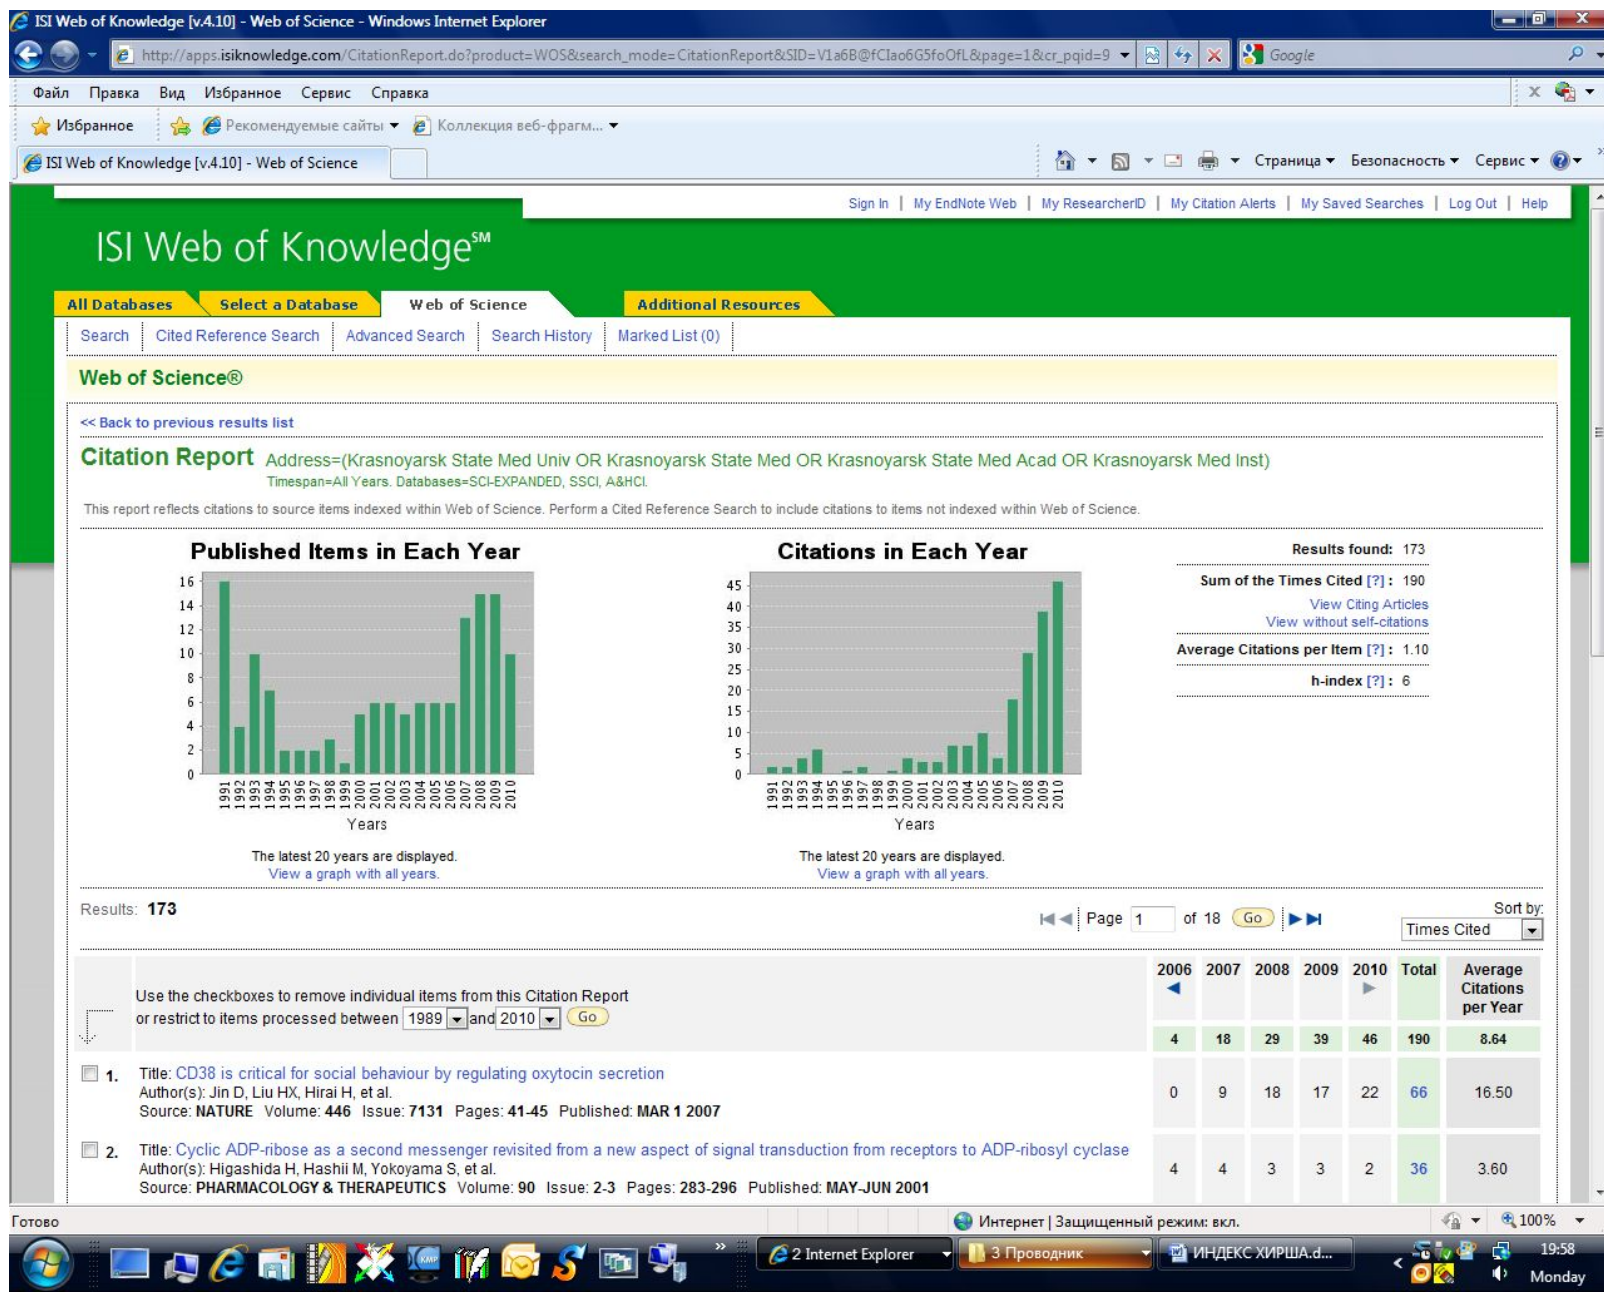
ISI Web of Knowledge [v.4.10] - Web of Science - Windows Internet Explorer

http://apps.isiknowledge.com/CitationReport.do?product=WOS&search_mode=CitationReport&SID=V1a6B@fCIao6G5foOfL&page=1&cr_pqid=9

Google

Файл Правка Вид Избранное Сервис Справка

Избранное Рекомендуемые сайты Коллекция веб-фрагм...

ISI Web of Knowledge [v.4.10] - Web of Science

Страница Безопасность Сервис

Sign In | My EndNote Web | My ResearcherID | My Citation Alerts | My Saved Searches | Log Out | Help

ISI Web of Knowledge℠

All Databases | Select a Database | Web of Science | Additional Resources

Search | Cited Reference Search | Advanced Search | Search History | Marked List (0)

Web of Science®

<< Back to previous results list

Citation Report Address=(Krasnoyarsk State Med Univ OR Krasnoyarsk State Med OR Krasnoyarsk State Med Acad OR Krasnoyarsk Med Inst)
Timespan=All Years. Databases=SCI-EXPANDED, SSCI, A&HCI.

This report reflects citations to source items indexed within Web of Science. Perform a Cited Reference Search to include citations to items not indexed within Web of Science.

Published Items in Each Year

16 14 12 10 8 6 4 2 0

1991 1992 1993 1994 1995 1996 1997 1998 1999 2000 2001 2002 2003 2004 2005 2006 2007 2008 2009 2010

Years

The latest 20 years are displayed.
View a graph with all years.

Citations in Each Year

45 40 35 30 25 20 15 10 5 0

1991 1992 1993 1994 1995 1996 1997 1998 1999 2000 2001 2002 2003 2004 2005 2006 2007 2008 2009 2010

Years

The latest 20 years are displayed.
View a graph with all years.

Results found: 173
Sum of the Times Cited [?] : 190
View Citing Articles
View without self-citations
Average Citations per Item [?] : 1.10
h-index [?] : 6

Results: 173

Page 1 of 18 Go

Sort by:
Times Cited

Use the checkboxes to remove individual items from this Citation Report
or restrict to items processed between 1989 and 2010 Go

| | 2006 | 2007 | 2008 | 2009 | 2010 | Total | Average Citations per Year |
|---|---|---|---|---|---|---|---|
| | 4 | 18 | 29 | 39 | 46 | 190 | 8.64 |
| 1. Title: CD38 is critical for social behaviour by regulating oxytocin secretion<br>Author(s): Jin D, Liu HX, Hirai H, et al.<br>Source: NATURE Volume: 446 Issue: 7131 Pages: 41-45 Published: MAR 1 2007 | 0 | 9 | 18 | 17 | 22 | 66 | 16.50 |
| 2. Title: Cyclic ADP-ribose as a second messenger revisited from a new aspect of signal transduction from receptors to ADP-ribosyl cyclase<br>Author(s): Higashida H, Hashii M, Yokoyama S, et al.<br>Source: PHARMACOLOGY & THERAPEUTICS Volume: 90 Issue: 2-3 Pages: 283-296 Published: MAY-JUN 2001 | 4 | 4 | 3 | 3 | 2 | 36 | 3.60 |

Готово

Интернет | Защищенный режим: вкл.

100%

2 Internet Explorer 3 Проводник ИНДЕКС ХИРША.d...

19:58
Monday